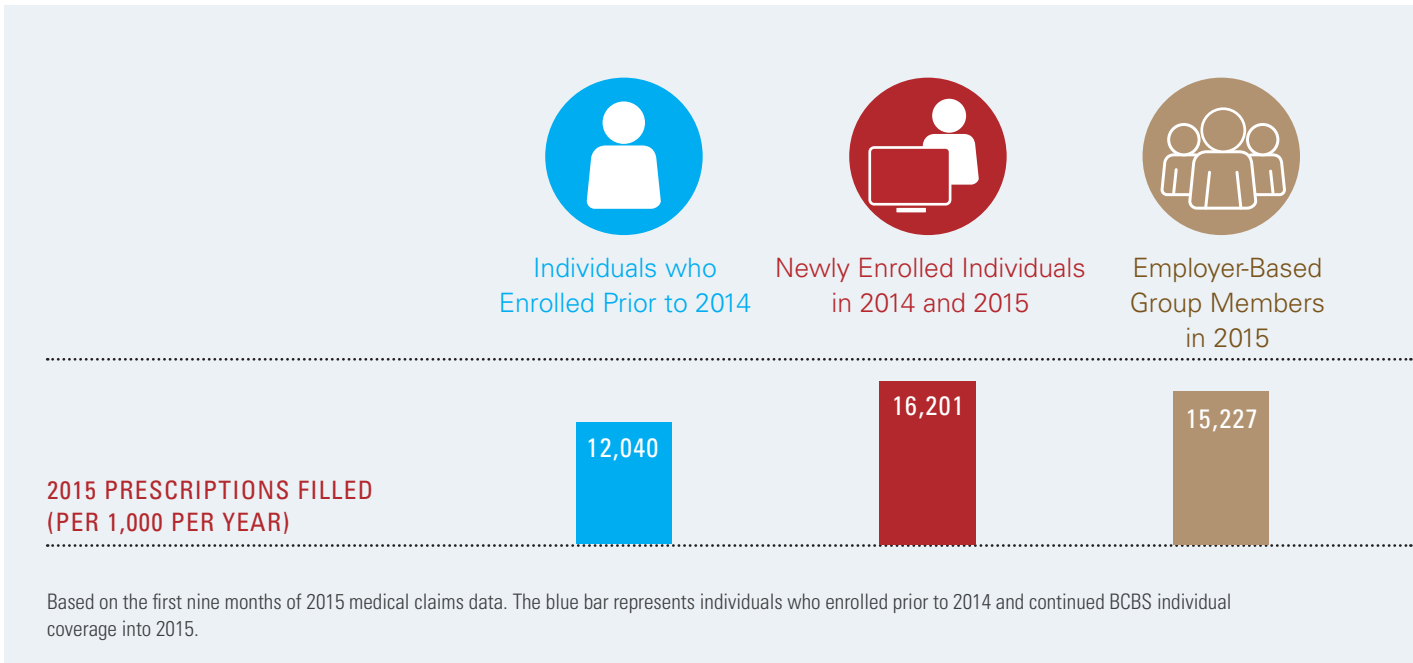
Individuals who Enrolled Prior to 2014

Newly Enrolled Individuals in 2014 and 2015

Employer-Based Group Members in 2015

2015 PRESCRIPTIONS FILLED (PER 1,000 PER YEAR)

12,040

16,201

15,227

Based on the first nine months of 2015 medical claims data. The blue bar represents individuals who enrolled prior to 2014 and continued BCBS individual coverage into 2015.